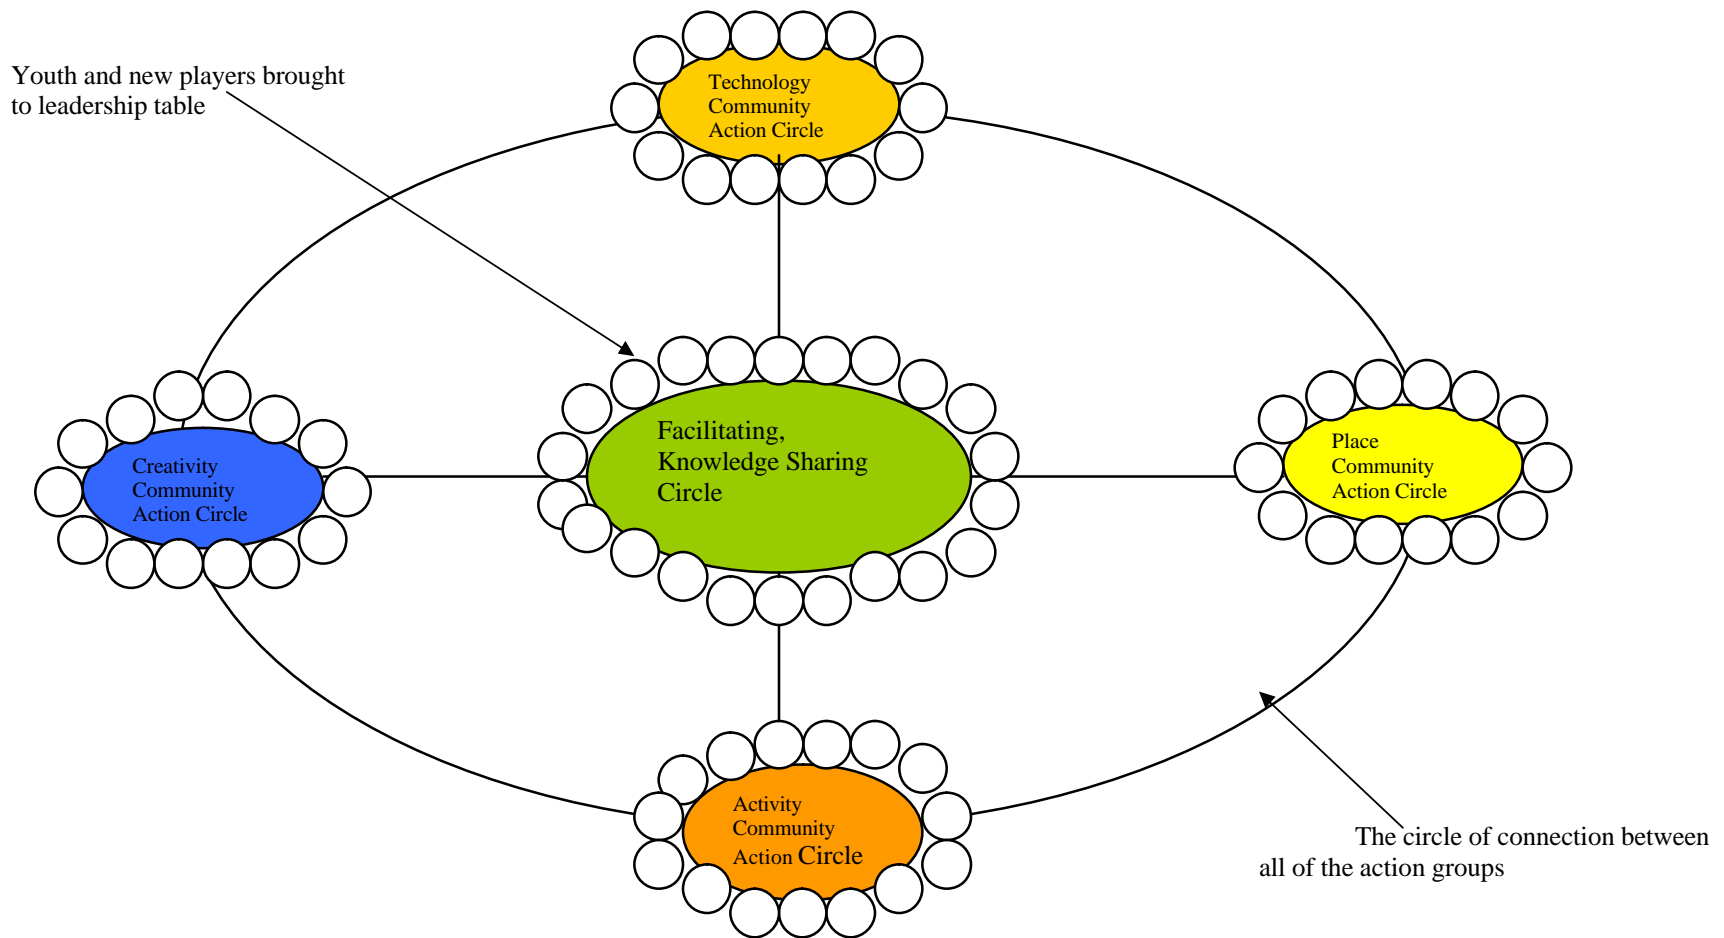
Youth and new players brought to leadership table

Technology Community Action Circle

Creativity Community Action Circle

Facilitating, Knowledge Sharing Circle

Place Community Action Circle

Activity Community Action Circle

The circle of connection between all of the action groups